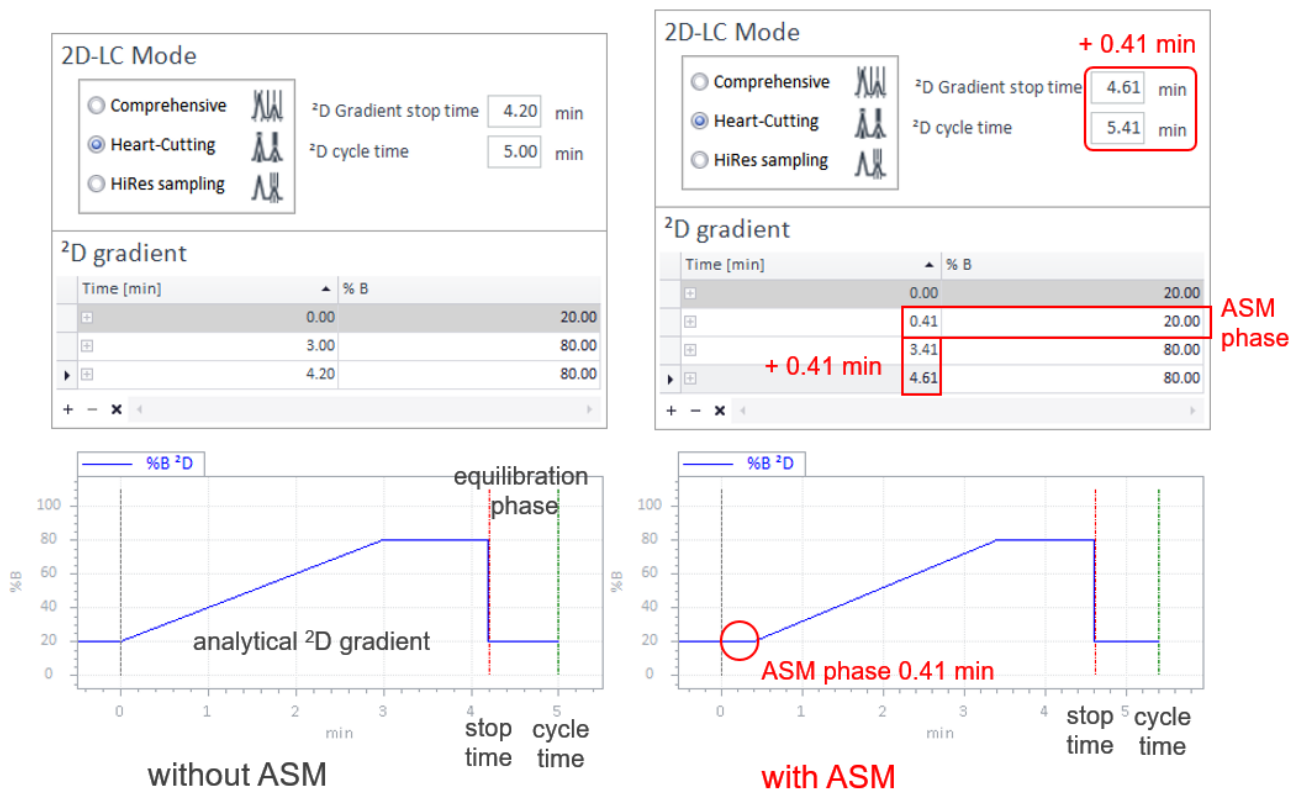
2D-LC Mode

Comprehensive

Heart-Cutting

HiRes sampling

$^2$D Gradient stop time 4.20 min

$^2$D cycle time 5.00 min

$^2$D gradient

| Time [min] | % B |
|---|---|
| 0.00 | 20.00 |
| 3.00 | 80.00 |
| 4.20 | 80.00 |

+ − ×

%B $^2$D

%B

100 80 60 40 20 0

0 1 2 3 4 5

min

analytical $^2$D gradient

equilibration phase

stop time

cycle time

without ASM

2D-LC Mode

+ 0.41 min

Comprehensive

Heart-Cutting

HiRes sampling

$^2$D Gradient stop time 4.61 min

$^2$D cycle time 5.41 min

$^2$D gradient

| Time [min] | % B |
|---|---|
| 0.00 | 20.00 |
| 0.41 | 20.00 |
| 3.41 | 80.00 |
| 4.61 | 80.00 |

ASM phase

+ 0.41 min

+ − ×

%B $^2$D

%B

100 80 60 40 20 0

0 1 2 3 4 5

min

ASM phase 0.41 min

stop time

cycle time

with ASM